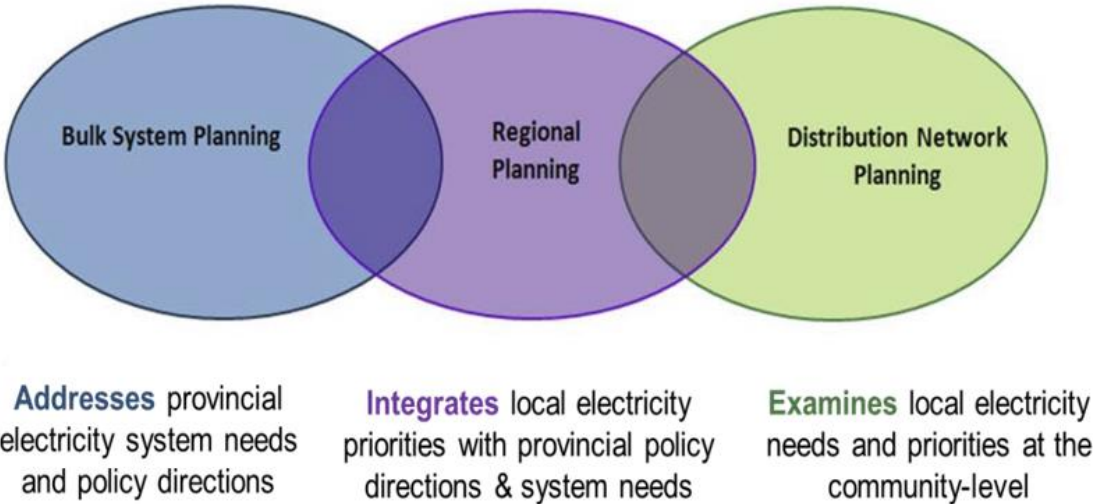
Bulk System Planning

Regional Planning

Distribution Network Planning

Addresses provincial electricity system needs and policy directions

Integrates local electricity priorities with provincial policy directions & system needs

Examines local electricity needs and priorities at the community-level